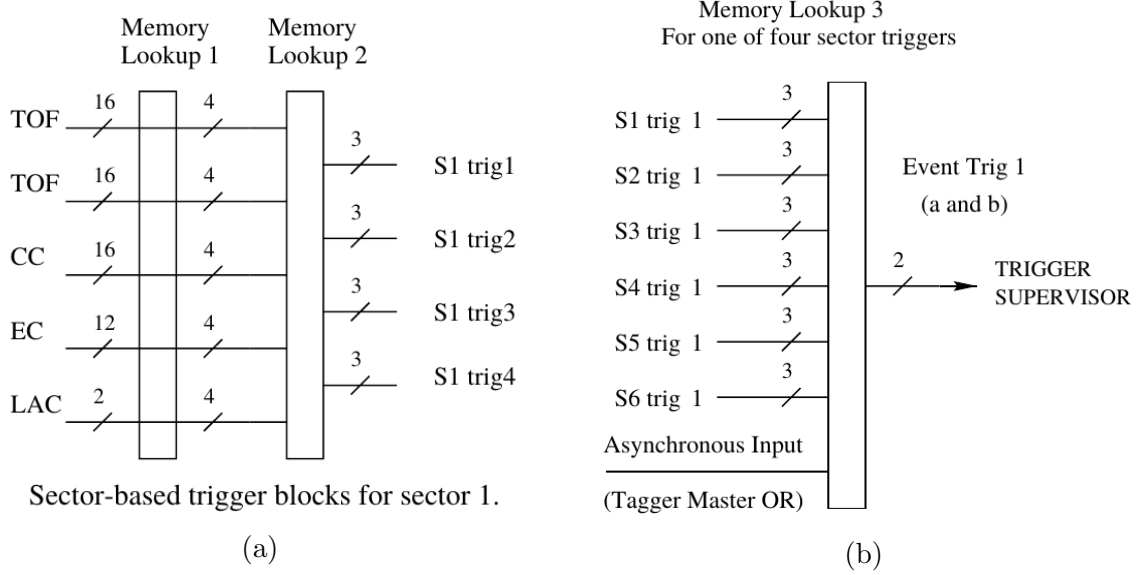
Memory Lookup 1

Memory Lookup 2

TOF 16 4
TOF 16 4
CC 16 4
EC 12 4
LAC 2 4

3 S1 trig1
3 S1 trig2
3 S1 trig3
3 S1 trig4

Sector-based trigger blocks for sector 1.

(a)

Memory Lookup 3
For one of four sector triggers

S1 trig 1 3
S2 trig 1 3
S3 trig 1 3
S4 trig 1 3
S5 trig 1 3
S6 trig 1 3

Asynchronous Input

(Tagger Master OR)

Event Trig 1
(a and b)

2

TRIGGER SUPERVISOR

(b)